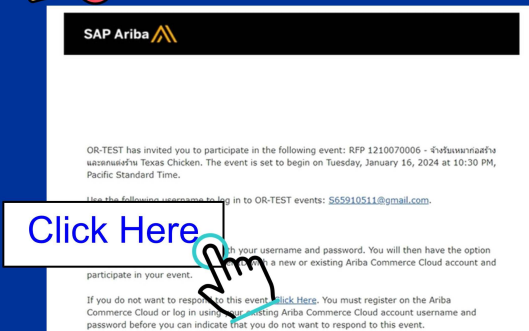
SAP Ariba

OR-TEST has invited you to participate in the following event: RFP 1210070006 - จ้างรับเหมาก่อสร้างและตกแต่งร้าน Texas Chicken. The event is set to begin on Tuesday, January 16, 2024 at 10:30 PM, Pacific Standard Time.

Use the following username to log in to OR-TEST events: S65910511@gmail.com.

Click Here

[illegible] your username and password. You will then have the option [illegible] a new or existing Ariba Commerce Cloud account and participate in your event.

If you do not want to respond to this event, Click Here. You must register on the Ariba Commerce Cloud or log in using your existing Ariba Commerce Cloud account username and password before you can indicate that you do not want to respond to this event.